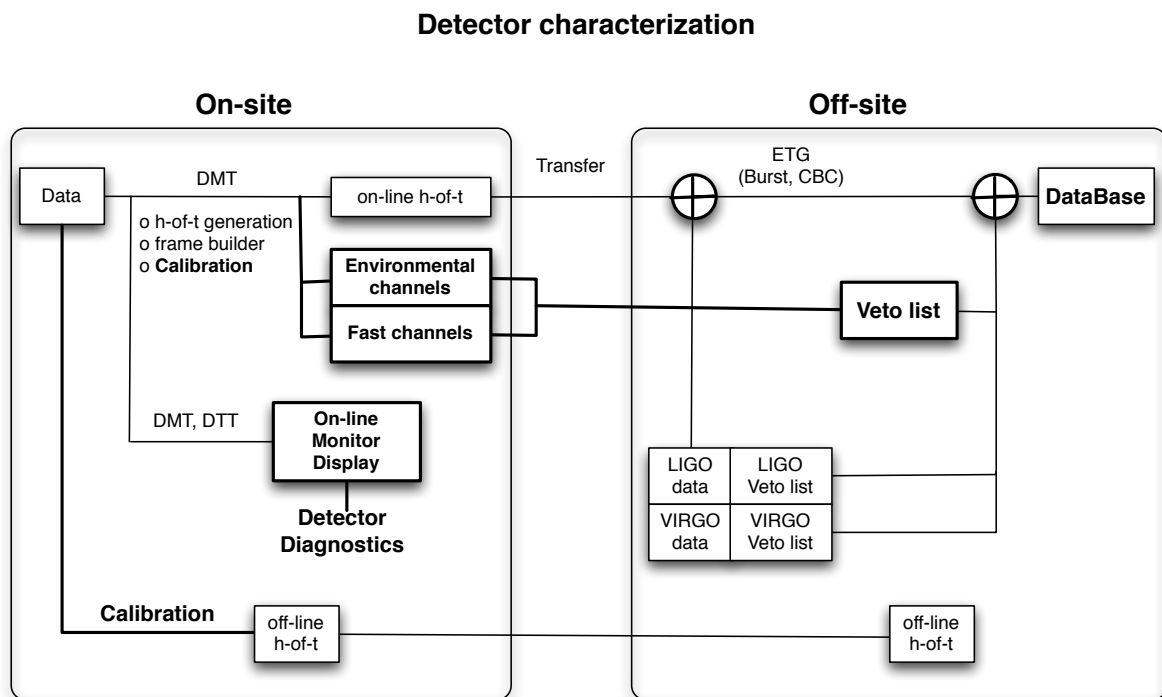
Detector characterization

On-site

Off-site

Data

DMT

on-line h-of-t

Transfer

ETG
(Burst, CBC)

DataBase

o h-of-t generation
o frame builder
o Calibration

Environmental channels

Fast channels

Veto list

DMT, DTT

On-line Monitor Display

Detector Diagnostics

| LIGO data | LIGO Veto list |
|---|---|
| VIRGO data | VIRGO Veto list |

Calibration

off-line h-of-t

off-line h-of-t